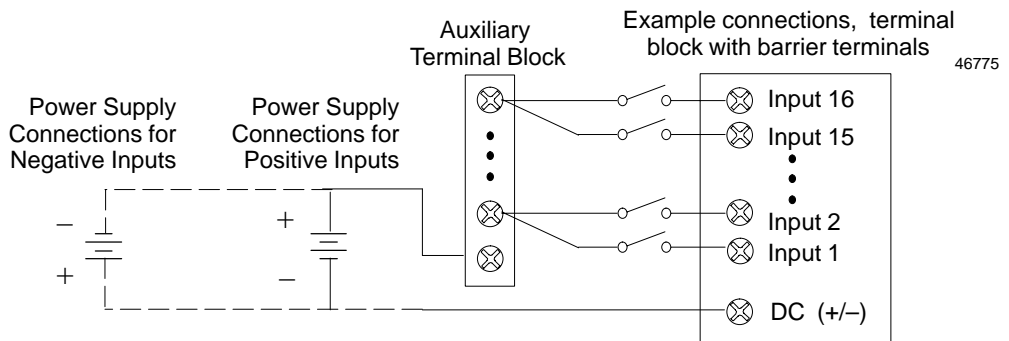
Auxiliary Terminal Block

Example connections, terminal block with barrier terminals

46775

Power Supply Connections for Negative Inputs

Power Supply Connections for Positive Inputs

–
+

+
–

Input 16
Input 15
Input 2
Input 1
DC (+/–)